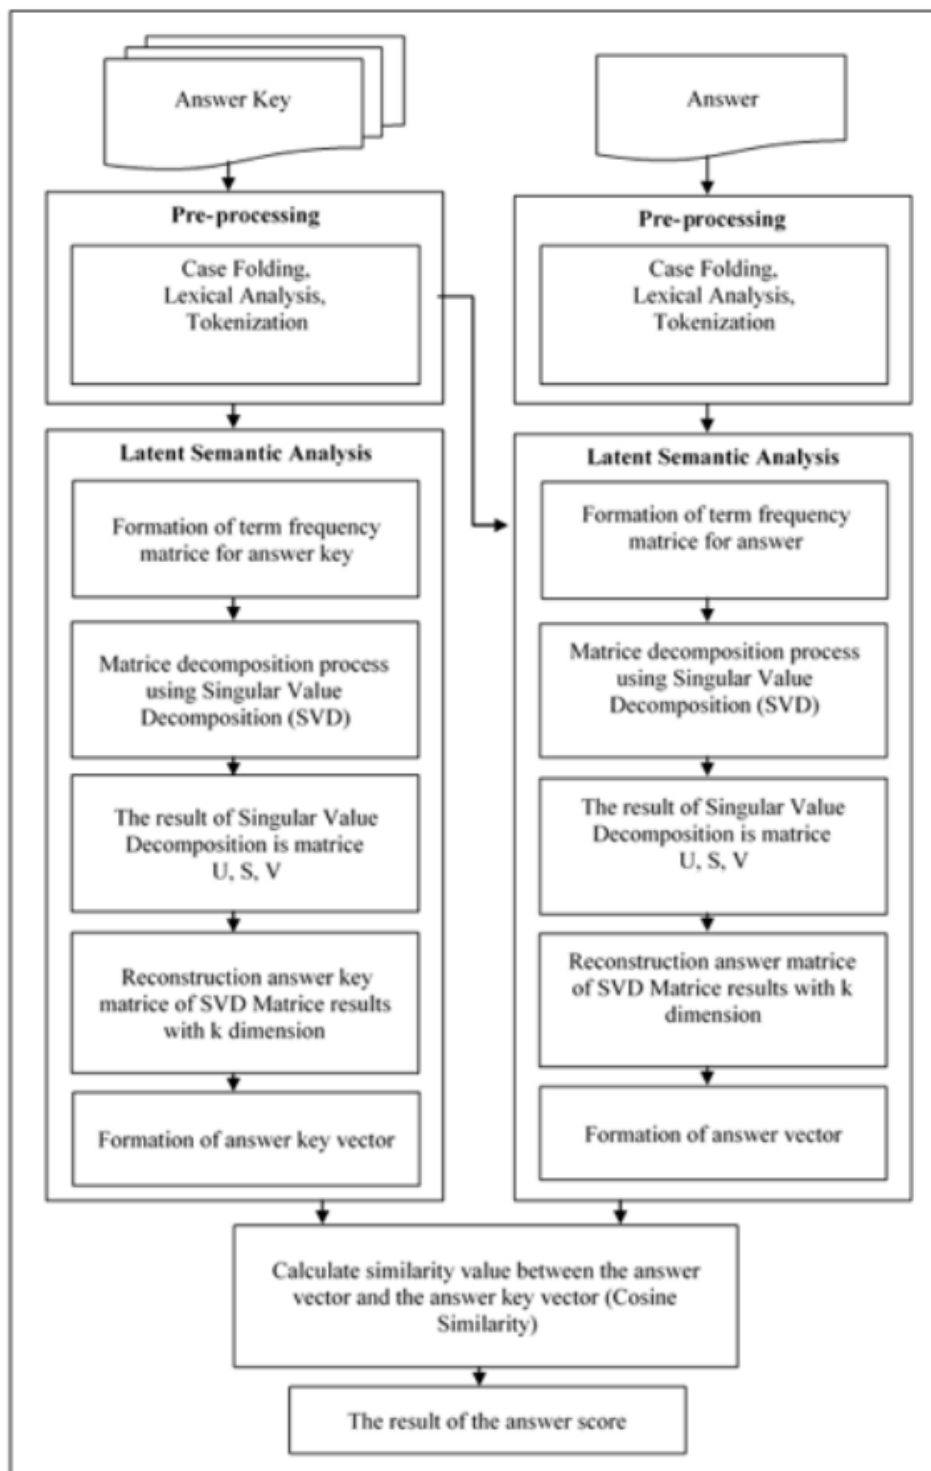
Answer Key

Answer

Pre-processing

Case Folding, Lexical Analysis, Tokenization

Pre-processing

Case Folding, Lexical Analysis, Tokenization

Latent Semantic Analysis

Formation of term frequency matrice for answer key

Matrice decomposition process using Singular Value Decomposition (SVD)

The result of Singular Value Decomposition is matrice U, S, V

Reconstruction answer key matrice of SVD Matrice results with k dimension

Formation of answer key vector

Latent Semantic Analysis

Formation of term frequency matrice for answer

Matrice decomposition process using Singular Value Decomposition (SVD)

The result of Singular Value Decomposition is matrice U, S, V

Reconstruction answer matrice of SVD Matrice results with k dimension

Formation of answer vector

Calculate similarity value between the answer vector and the answer key vector (Cosine Similarity)

The result of the answer score